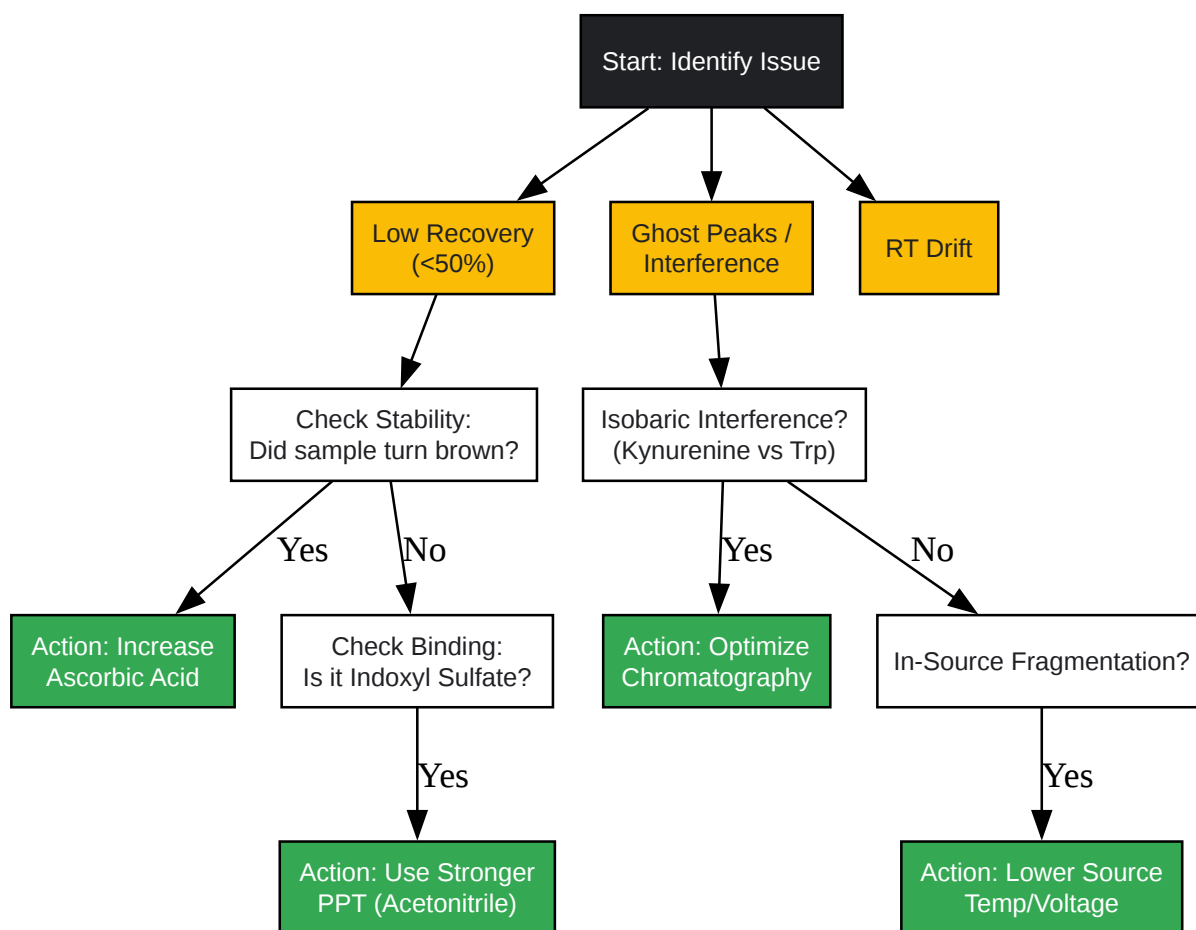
Start: Identify Issue

Low Recovery (<50%)

Ghost Peaks / Interference

RT Drift

Check Stability: Did sample turn brown?

Isobaric Interference? (Kynurenine vs Trp)

Yes

No

Yes

No

Action: Increase Ascorbic Acid

Check Binding: Is it Indoxyl Sulfate?

Action: Optimize Chromatography

In-Source Fragmentation?

Yes

Yes

Action: Use Stronger PPT (Acetonitrile)

Action: Lower Source Temp/Voltage